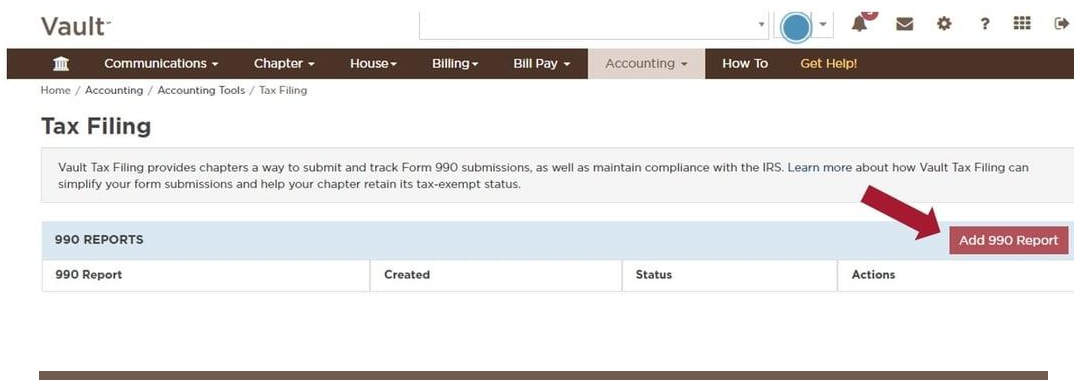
Vault™

? 

Communications ▾ Chapter ▾ House ▾ Billing ▾ Bill Pay ▾ Accounting ▾ How To Get Help!

Home / Accounting / Accounting Tools / Tax Filing

Tax Filing

Vault Tax Filing provides chapters a way to submit and track Form 990 submissions, as well as maintain compliance with the IRS. Learn more about how Vault Tax Filing can simplify your form submissions and help your chapter retain its tax-exempt status.

990 REPORTS

Add 990 Report

| 990 Report | Created | Status | Actions |
|---|---|---|---|